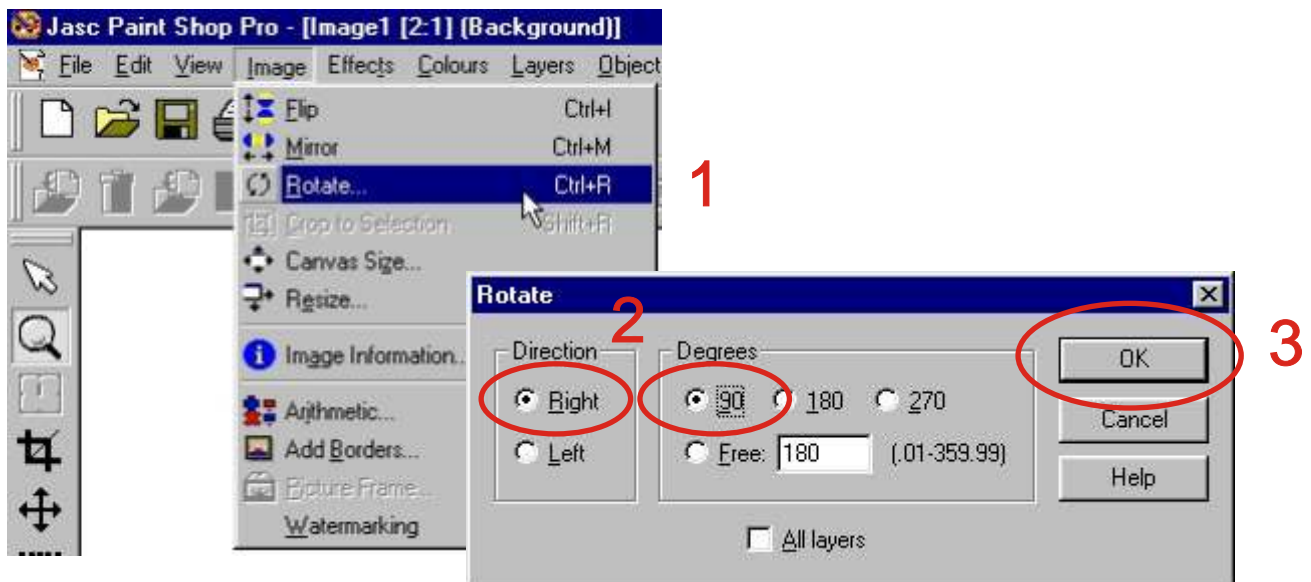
Jasc Paint Shop Pro - [Image1 [2:1] (Background)]

File Edit View Image Effects Colours Layers Object

Flip Ctrl+I
Mirror Ctrl+M
Rotate... Ctrl+R
Crop to Selection Shift+R
Canvas Size...
Resize...
Image Information...
Arithmetic...
Add Borders...
Picture Frame...
Watermarking

1

Rotate

2

Direction
Right
Left

Degrees
90 180 270
Free: 180 (.01-359.99)

All layers

OK
Cancel
Help

3